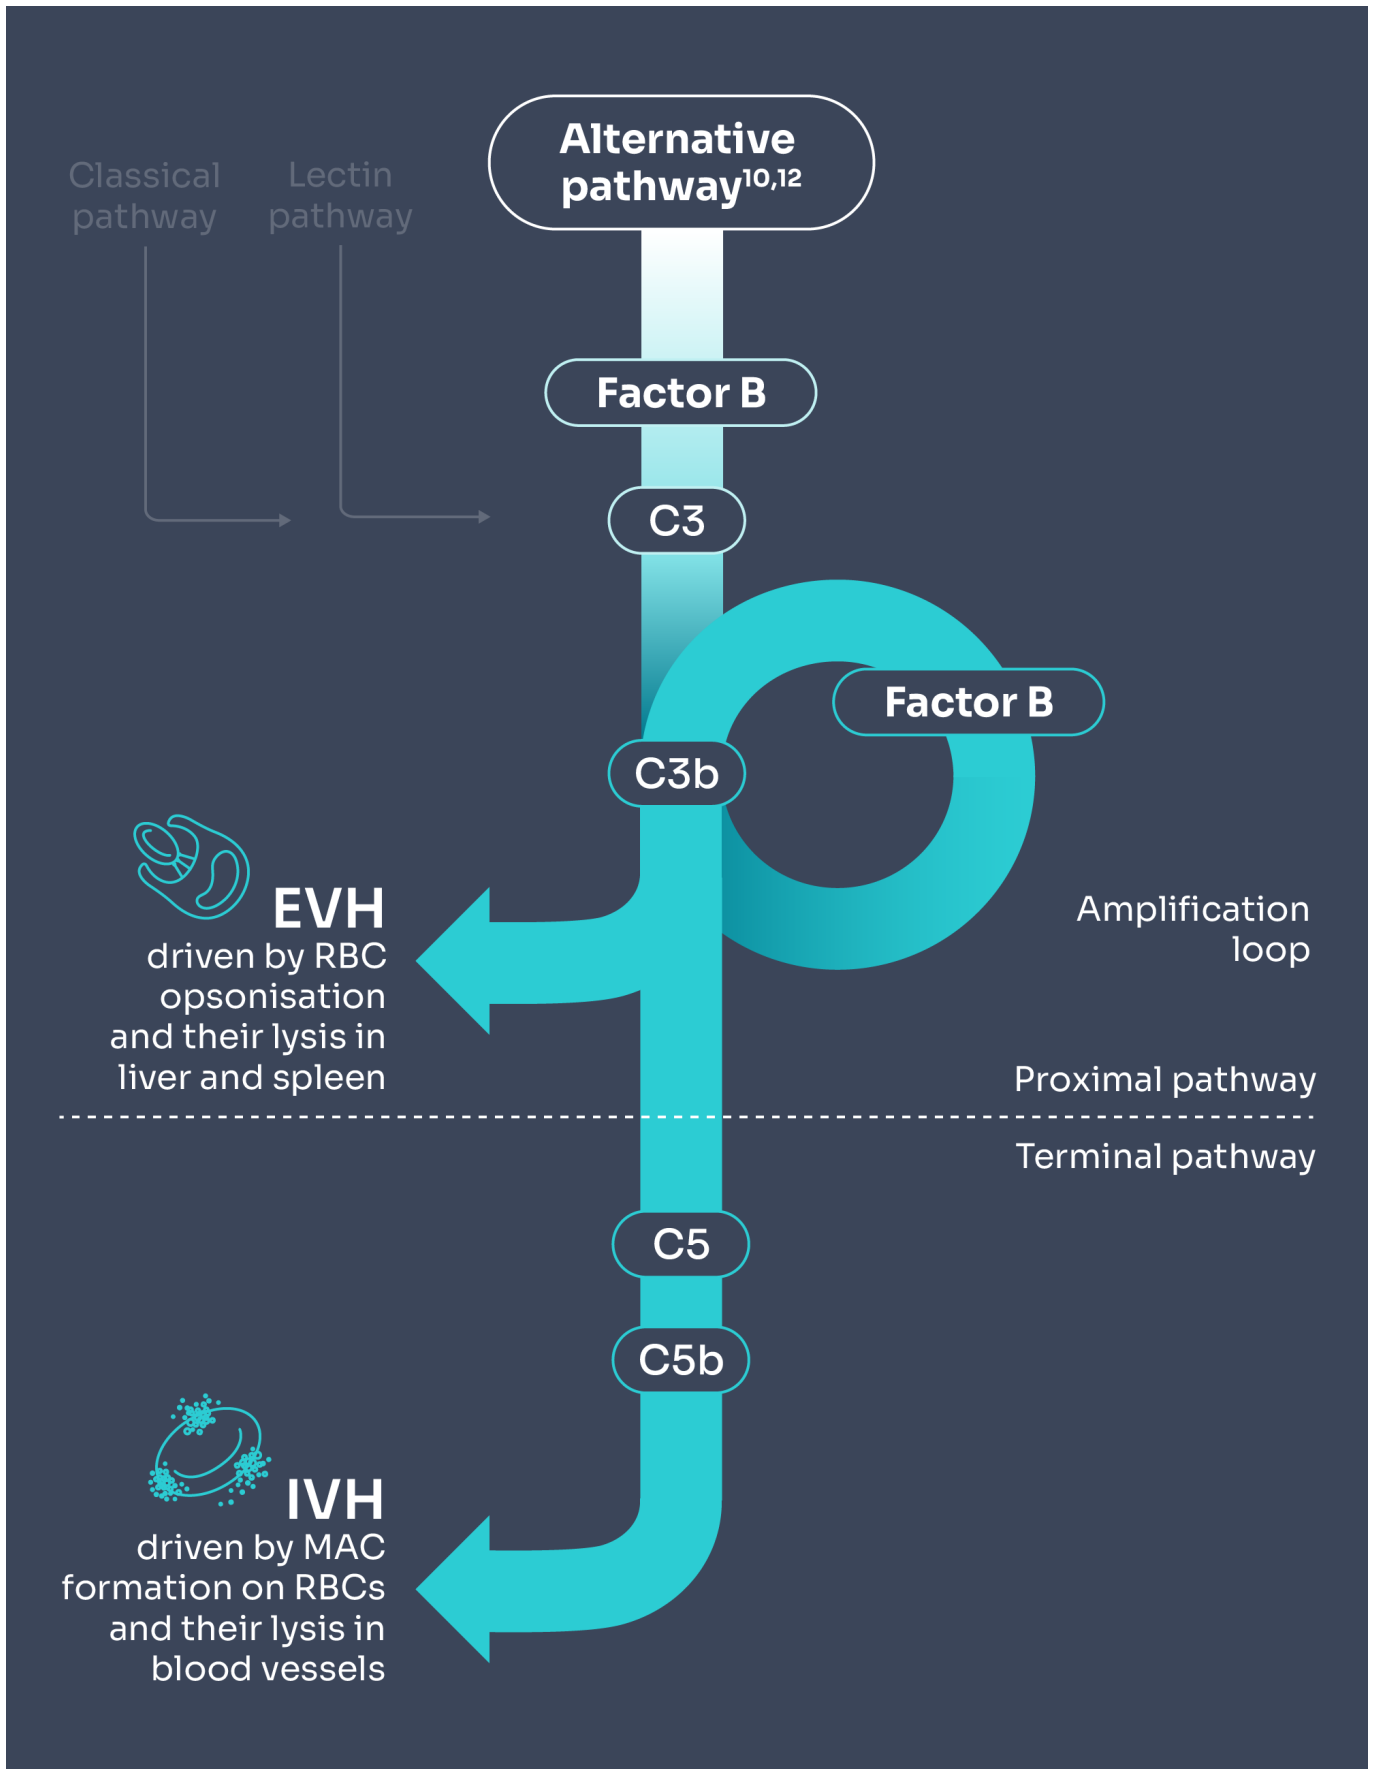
Classical pathway

Lectin pathway

Alternative pathway$^{10,12}$

Factor B

C3

Factor B

C3b

EVH
driven by RBC opsonisation and their lysis in liver and spleen

Amplification loop

Proximal pathway

Terminal pathway

C5

C5b

IVH
driven by MAC formation on RBCs and their lysis in blood vessels